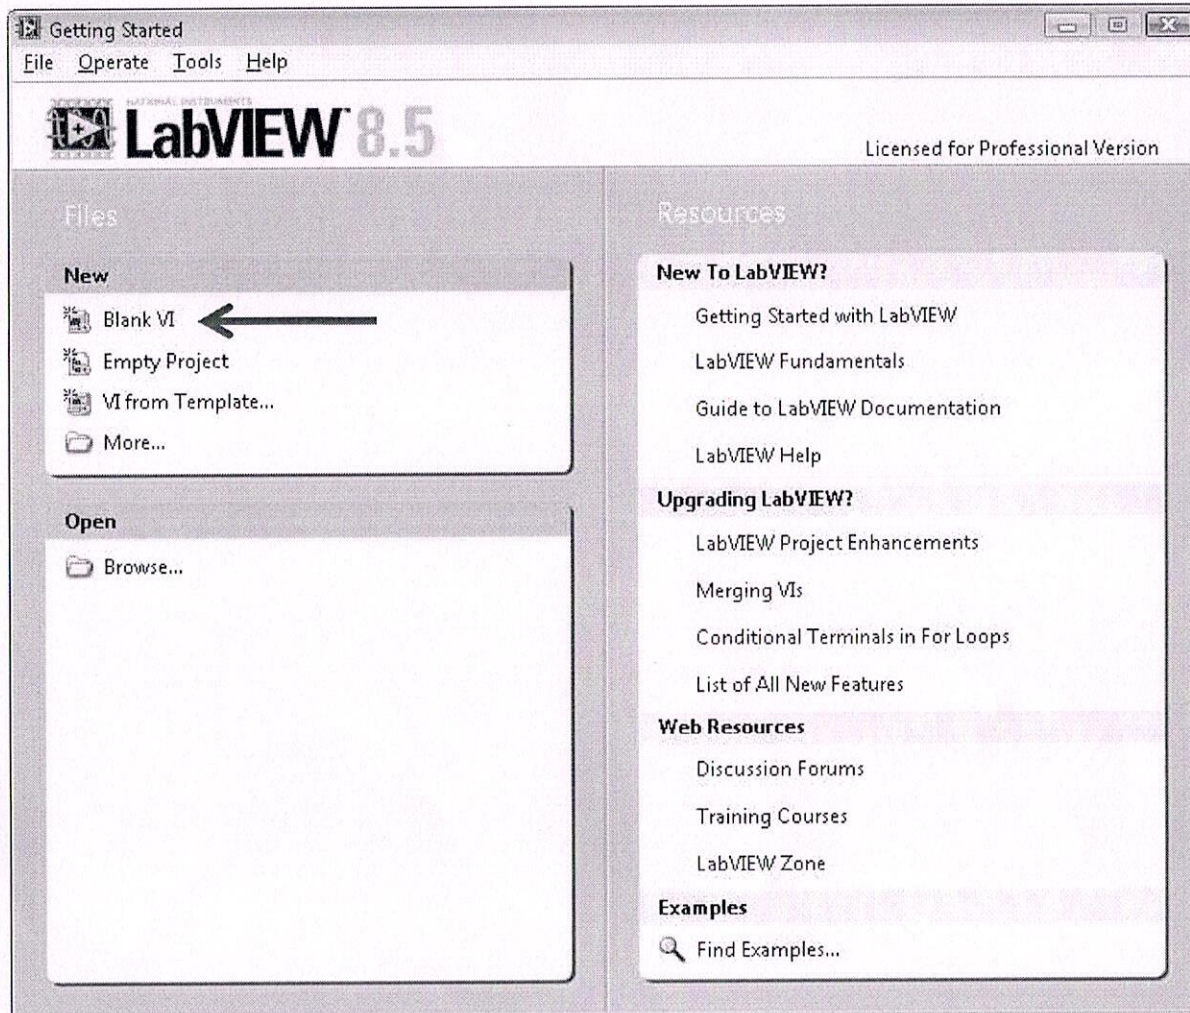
Getting Started
File Operate Tools Help

NATIONAL INSTRUMENTS
LabVIEW 8.5

Licensed for Professional Version

Files

New
Blank VI
Empty Project
VI from Template...
More...

Open
Browse...

Resources

New To LabVIEW?
Getting Started with LabVIEW
LabVIEW Fundamentals
Guide to LabVIEW Documentation
LabVIEW Help

Upgrading LabVIEW?
LabVIEW Project Enhancements
Merging VIs
Conditional Terminals in For Loops
List of All New Features

Web Resources
Discussion Forums
Training Courses
LabVIEW Zone

Examples
Find Examples...